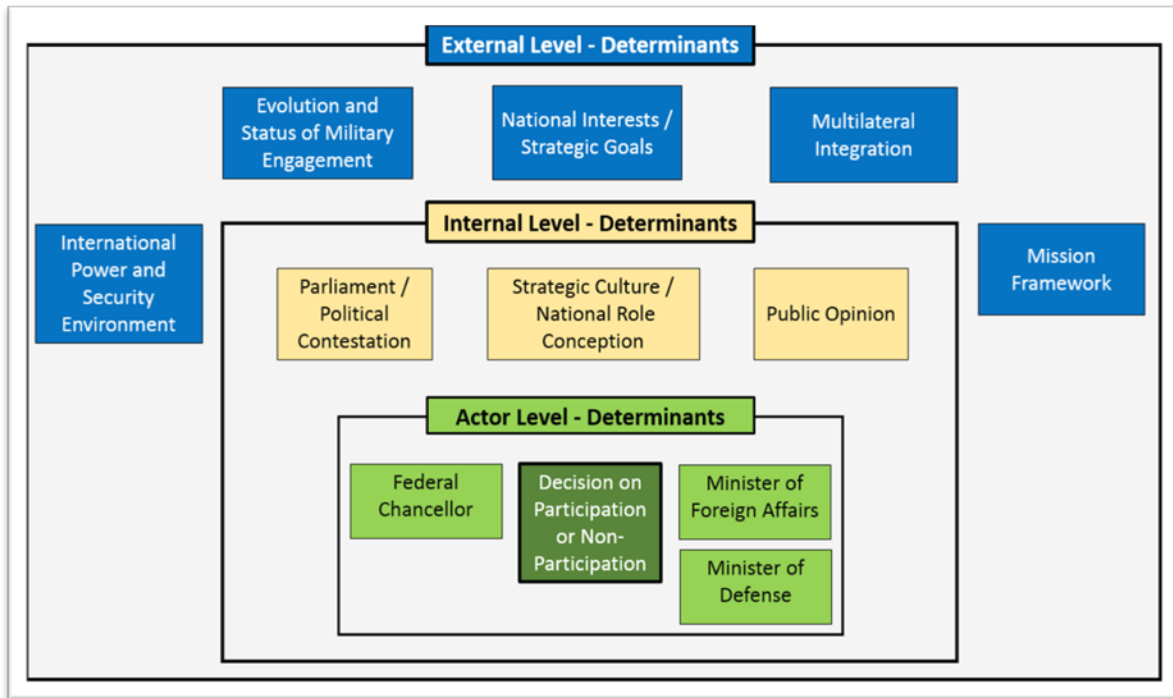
External Level - Determinants

Evolution and Status of Military Engagement

National Interests / Strategic Goals

Multilateral Integration

International Power and Security Environment

Internal Level - Determinants

Mission Framework

Parliament / Political Contestation

Strategic Culture / National Role Conception

Public Opinion

Actor Level - Determinants

Federal Chancellor

Decision on Participation or Non-Participation

Minister of Foreign Affairs

Minister of Defense